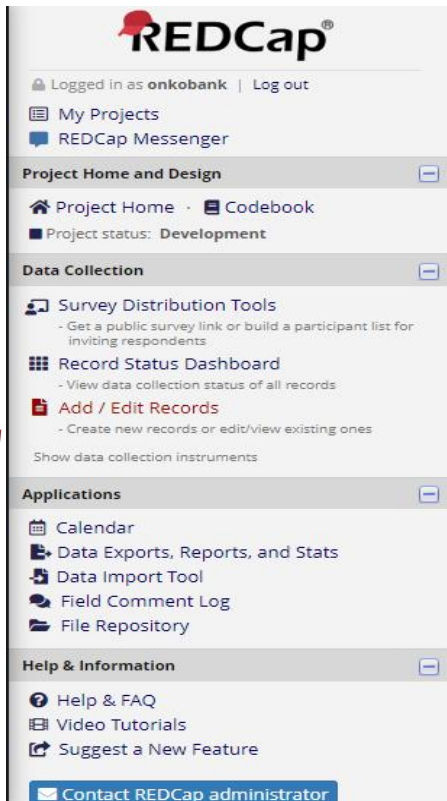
REDCap®

Logged in as **onkobank** | Log out

My Projects
REDCap Messenger

**Project Home and Design**

Project Home · Codebook
Project status: **Development**

**Data Collection**

Survey Distribution Tools
- Get a public survey link or build a participant list for inviting respondents

Record Status Dashboard
- View data collection status of all records

Add / Edit Records
- Create new records or edit/view existing ones

Show data collection instruments

**Applications**

Calendar
Data Exports, Reports, and Stats
Data Import Tool
Field Comment Log
File Repository

**Help & Information**

Help & FAQ
Video Tutorials
Suggest a New Feature

Contact REDCap administrator